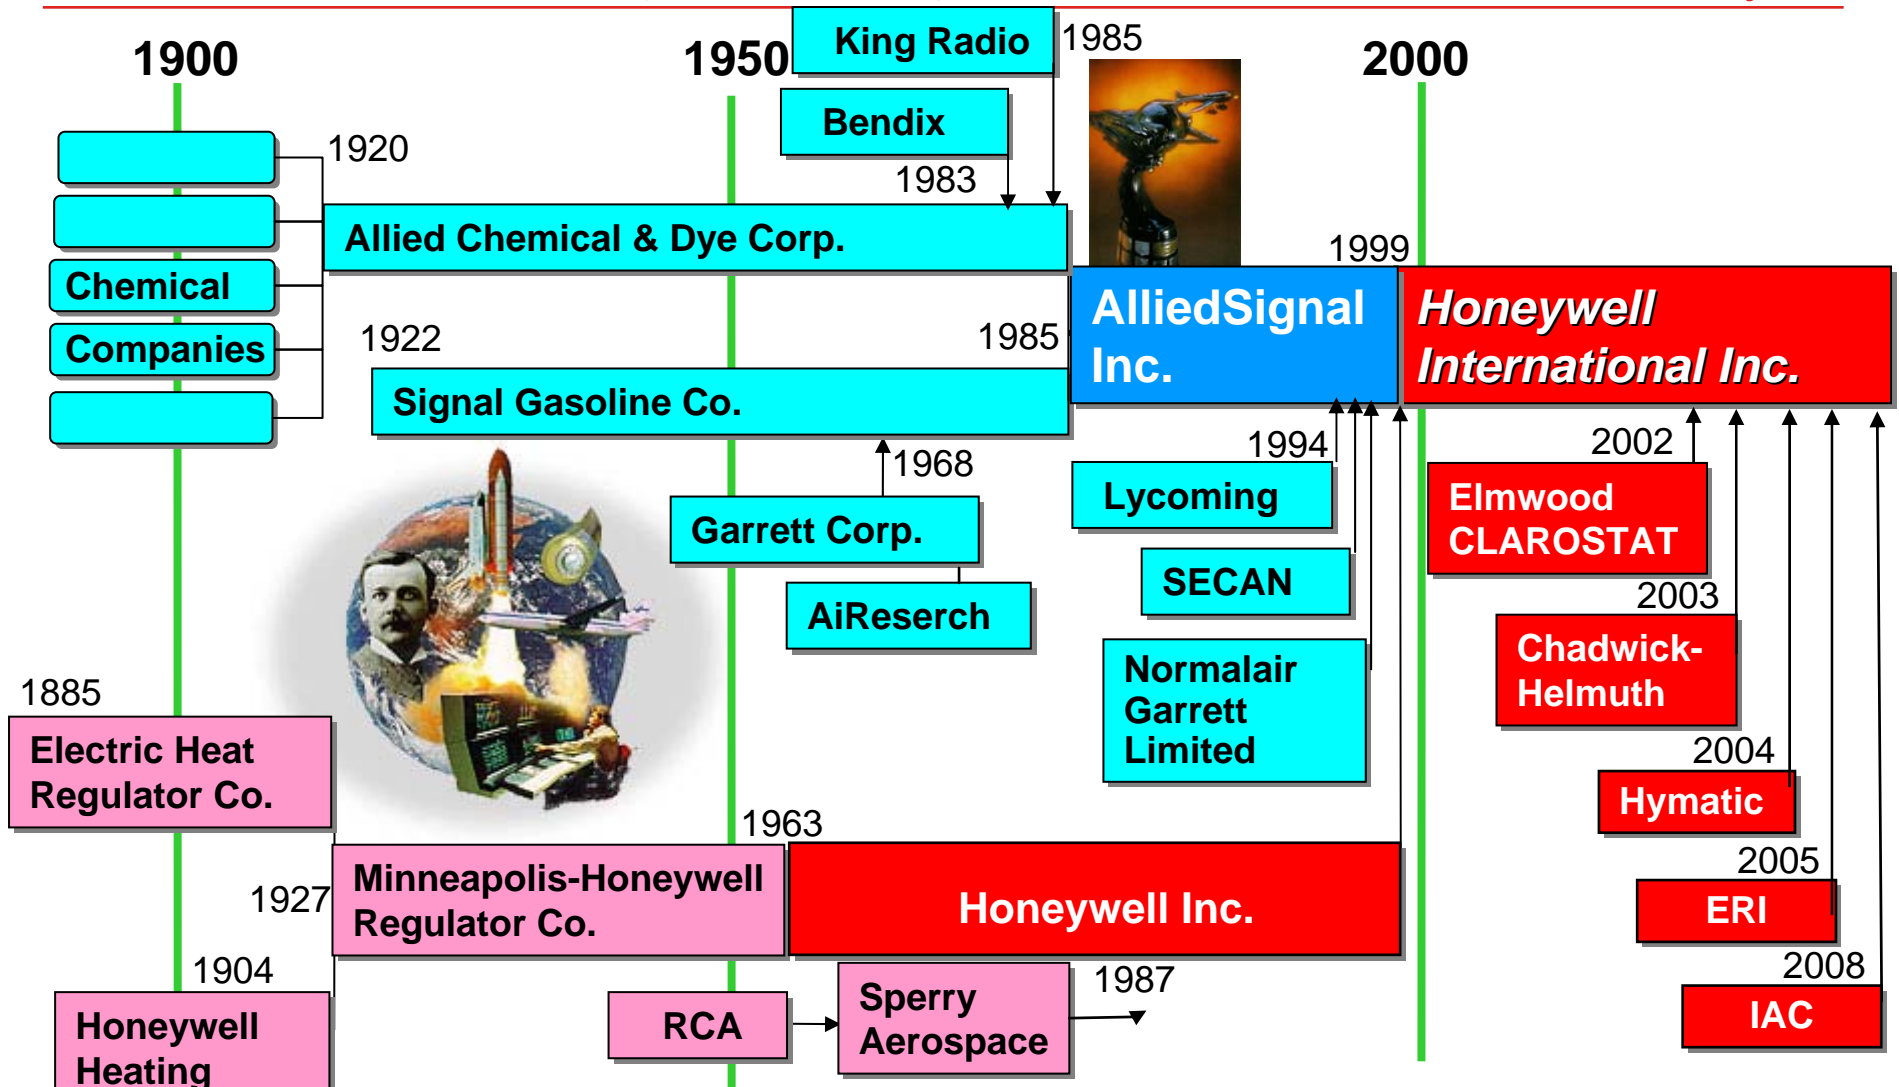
1900

1950

2000

King Radio

1985

Bendix

1920

1983

Allied Chemical & Dye Corp.

Chemical

Companies

1999

AlliedSignal Inc.

Honeywell International Inc.

1922

1985

Signal Gasoline Co.

1994

2002

1968

Lycoming

Elmwood CLAROSTAT

Garrett Corp.

SECAN

2003

AiReserch

Chadwick-Helmuth

Normalair Garrett Limited

1885

2004

Electric Heat Regulator Co.

Hymatic

1963

2005

Minneapolis-Honeywell Regulator Co.

Honeywell Inc.

ERI

1927

1904

2008

1987

Sperry Aerospace

RCA

IAC

Honeywell Heating